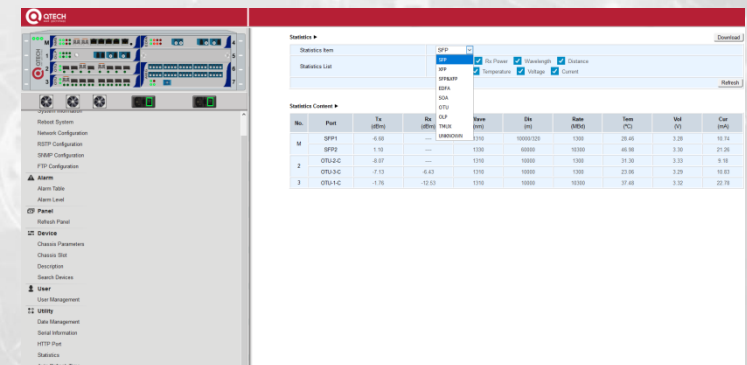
QTECH

System Management
Reboot System
Network Configuration
RSTP Configuration
SNMP Configuration
FTP Configuration
Alarm
Alarm Table
Alarm Level
Panel
Refresh Panel
Device
Chassis Parameters
Chassis Slot
Description
Search Devices
User
User Management
Utility
Data Management
Serial Information
HTTP Port
Statistics

Statistics ▶

Download

Statistics Item: SFP
SFP
XFP
SFP8/XFP
EDFA
SOA
OTU
OLP
TMUX
UNKNOWN

Statistics List: Rx Power, Wavelength, Distance, Temperature, Voltage, Current

Refresh

Statistics Content ▶

| No. | Port | Tx (dBm) | Rx (dBm) | Wave (nm) | Dis (m) | Rate (MB/s) | Tem (°C) | Vol (V) | Cur (mA) |
|---|---|---|---|---|---|---|---|---|---|
| M | SFP1 | -6.60 | ---- | 1310 | 10000/320 | 1300 | 29.40 | 3.29 | 10.74 |
| | SFP2 | 1.10 | ---- | 1330 | 60000 | 10300 | 46.90 | 3.30 | 21.26 |
| 2 | OTU-2-C | -8.07 | ---- | 1310 | 10000 | 1300 | 31.30 | 3.33 | 9.18 |
| | OTU-3-C | -7.13 | -6.43 | 1310 | 10000 | 1300 | 23.06 | 3.29 | 10.63 |
| 3 | OTU-1-C | -1.76 | -12.53 | 1310 | 10000 | 10300 | 37.48 | 3.32 | 22.78 |